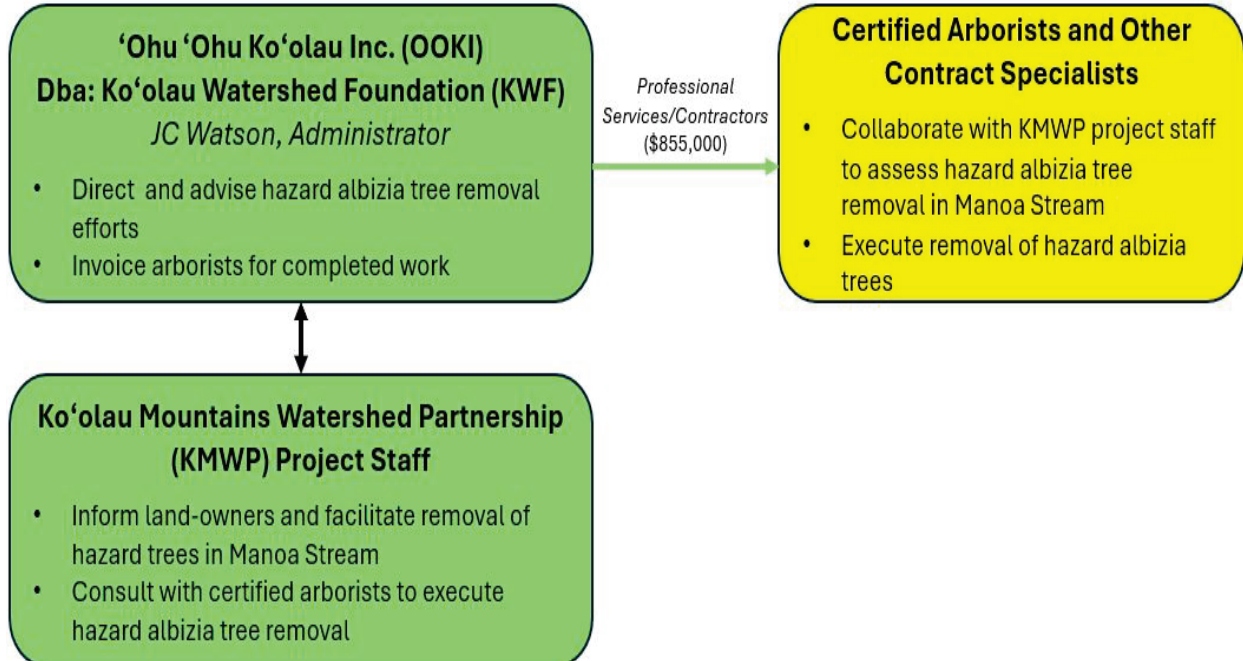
‘Ohu ‘Ohu Ko‘olau Inc. (OOKI)
Dba: Ko‘olau Watershed Foundation (KWF)
JC Watson, Administrator

- Direct and advise hazard albizia tree removal efforts
- Invoice arborists for completed work

Professional Services/Contractors ($855,000)

Certified Arborists and Other Contract Specialists

- Collaborate with KMWP project staff to assess hazard albizia tree removal in Manoa Stream
- Execute removal of hazard albizia trees

Ko‘olau Mountains Watershed Partnership (KMWP) Project Staff

- Inform land-owners and facilitate removal of hazard trees in Manoa Stream
- Consult with certified arborists to execute hazard albizia tree removal